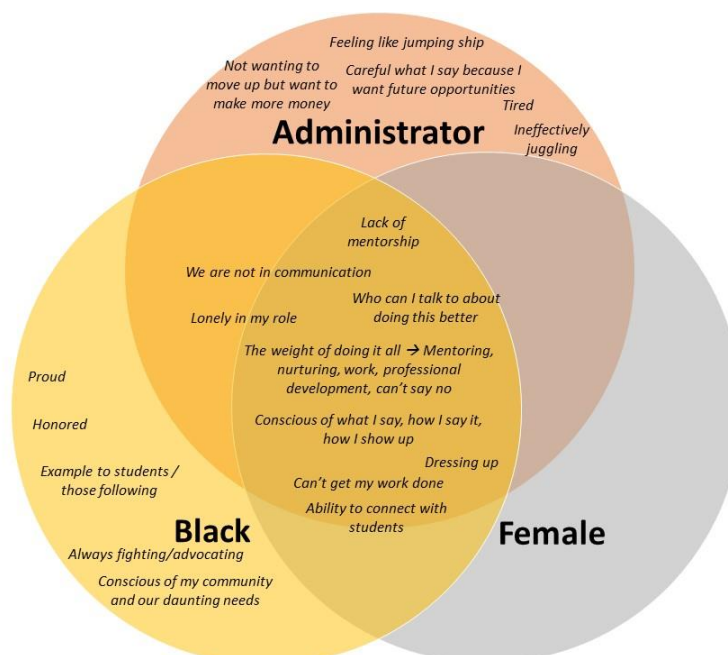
Feeling like jumping ship

Not wanting to move up but want to make more money

Careful what I say because I want future opportunities

Tired

Administrator

Ineffectively juggling

Lack of mentorship

We are not in communication

Who can I talk to about doing this better

Lonely in my role

The weight of doing it all → Mentoring, nurturing, work, professional development, can't say no

Proud

Honored

Conscious of what I say, how I say it, how I show up

Dressing up

Example to students / those following

Can't get my work done

Ability to connect with students

Black

Female

Always fighting/advocating

Conscious of my community and our daunting needs